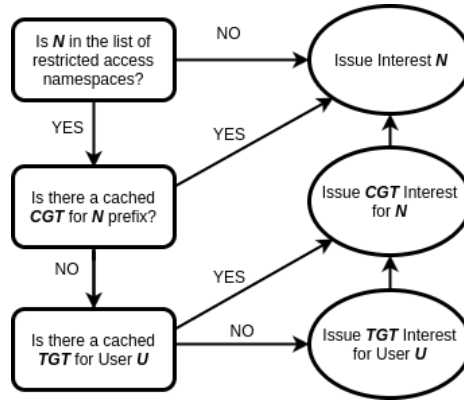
Is $N$ in the list of restricted access namespaces?

NO

Issue Interest $N$

YES

YES

Is there a cached $CGT$ for $N$ prefix?

Issue $CGT$ Interest for $N$

NO

YES

Is there a cached $TGT$ for User $U$

NO

Issue $TGT$ Interest for User $U$